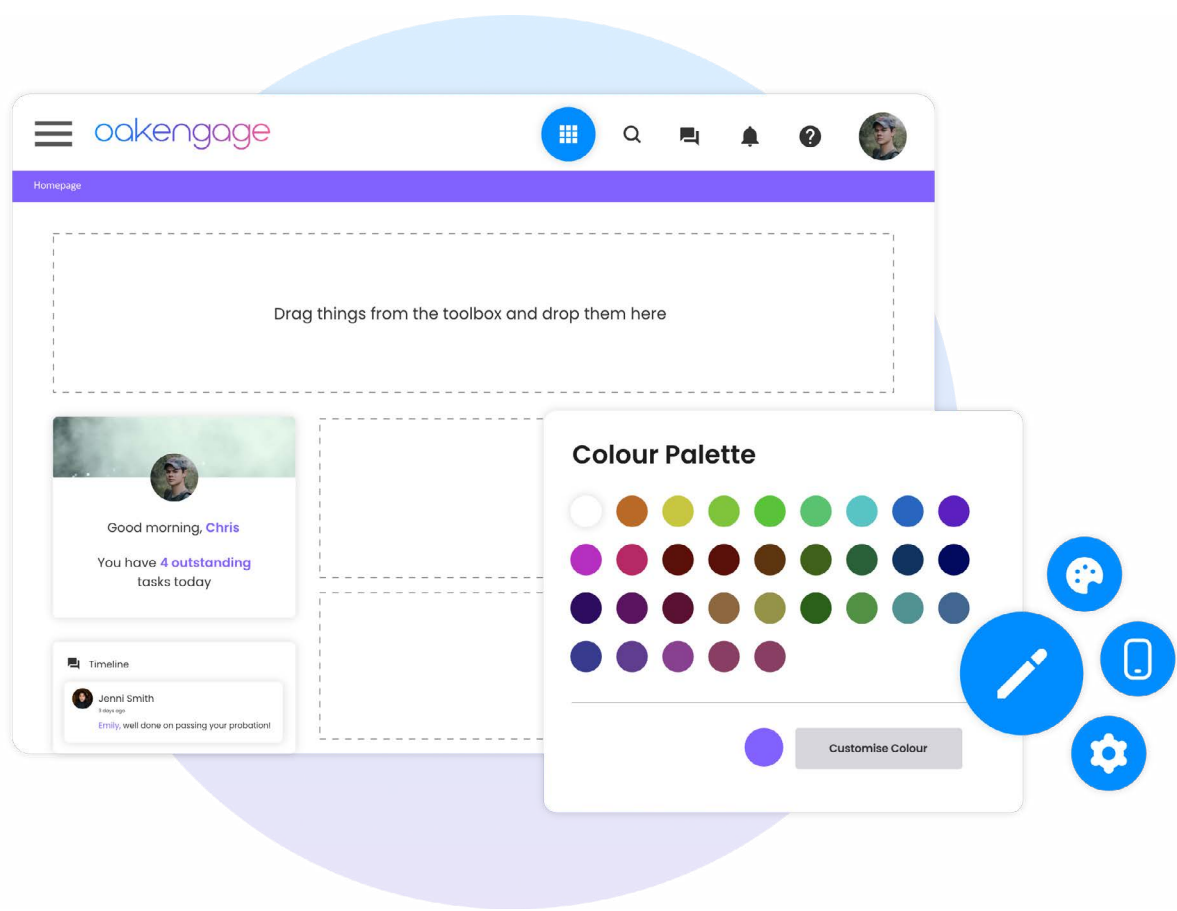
oakengage

Homepage

Drag things from the toolbox and drop them here

Good morning, Chris

You have 4 outstanding tasks today

Timeline

Jenni Smith
3 days ago
Emily, well done on passing your probation!

Colour Palette

Customise Colour